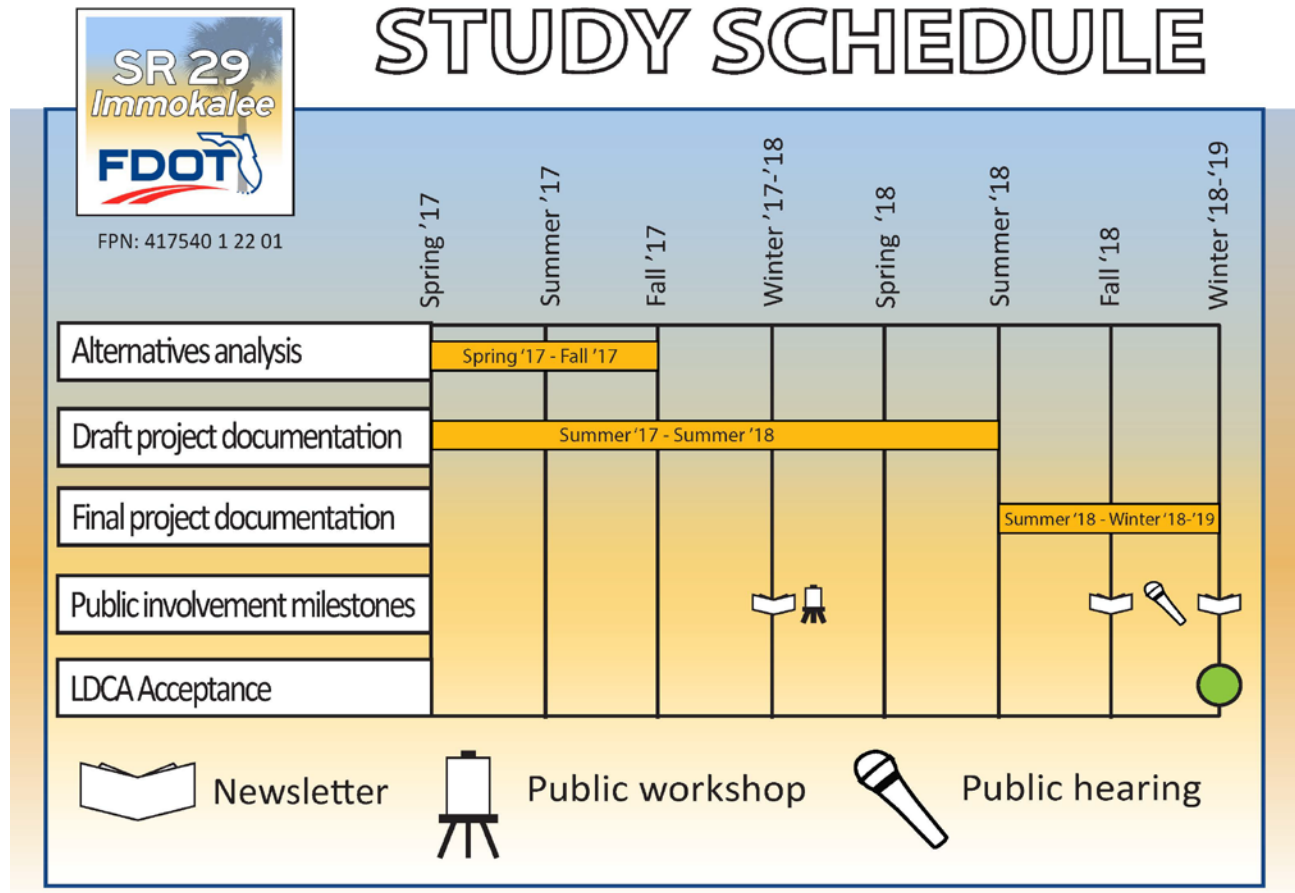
SR 29
Immokalee
FDOT

STUDY SCHEDULE

FPN: 417540 1 22 01

Spring '17
Summer '17
Fall '17
Winter '17-'18
Spring '18
Summer '18
Fall '18
Winter '18-'19

Alternatives analysis
Spring '17 - Fall '17

Draft project documentation
Summer '17 - Summer '18

Final project documentation
Summer '18 - Winter '18-'19

Public involvement milestones

LDCA Acceptance

Newsletter
Public workshop
Public hearing